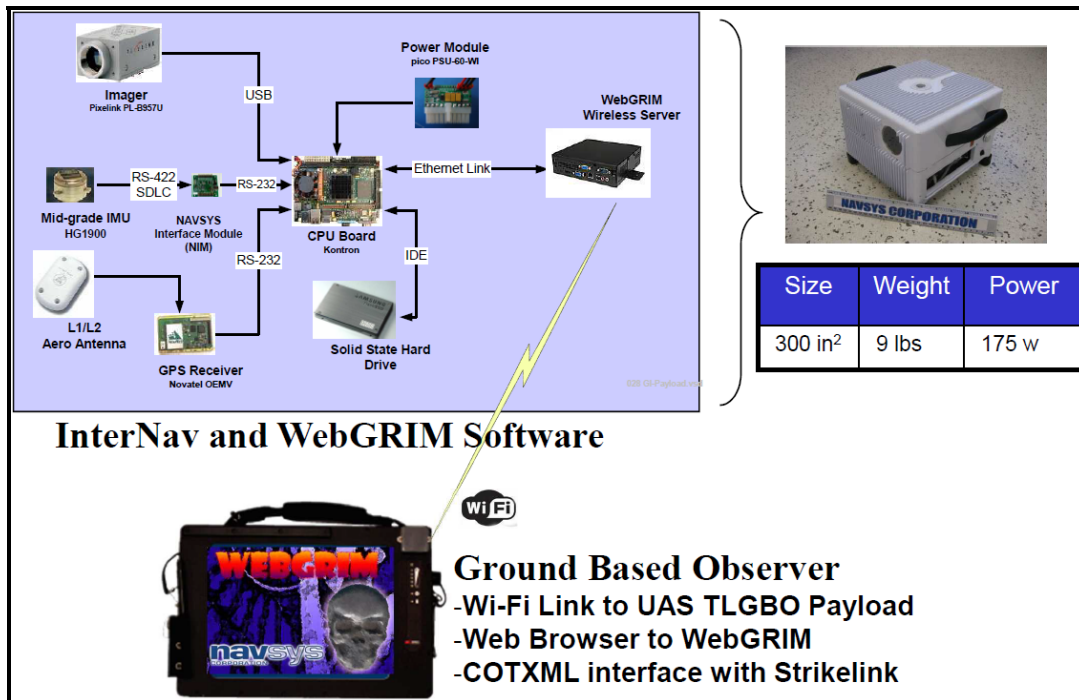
Power Module
pico PSU-60-WI

Imager
Pixelink PL-B957U

USB

WebGRIM
Wireless Server

RS-422
SDLC

RS-232

Ethernet Link

Mid-grade IMU
HG1900

NAVSYS
Interface Module
(NIM)

CPU Board
Kontron

RS-232

IDE

L1/L2
Aero Antenna

Solid State Hard
Drive

GPS Receiver
Novatel OEMV

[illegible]

NAVSYS CORPORATION

| Size | Weight | Power |
|---|---|---|
| 300 in$^2$ | 9 lbs | 175 w |

InterNav and WebGRIM Software

WiFi

WEBGRIM

navsys

Ground Based Observer
-Wi-Fi Link to UAS TLGBO Payload
-Web Browser to WebGRIM
-COTXML interface with Strikelink